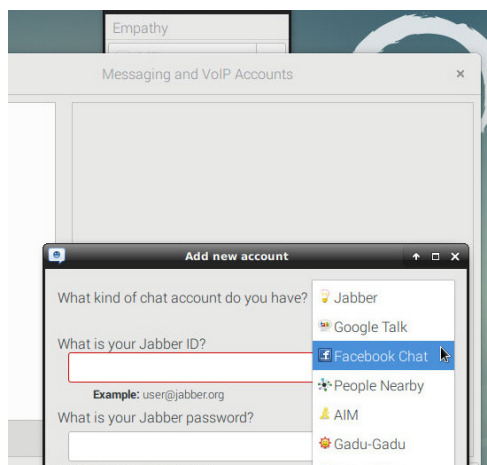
Empathy

Messaging and VoIP Accounts ×

Add new account

What kind of chat account do you have?

What is your Jabber ID?

Example: user@jabber.org

What is your Jabber password?

Jabber
Google Talk
Facebook Chat
People Nearby
AIM
Gadu-Gadu